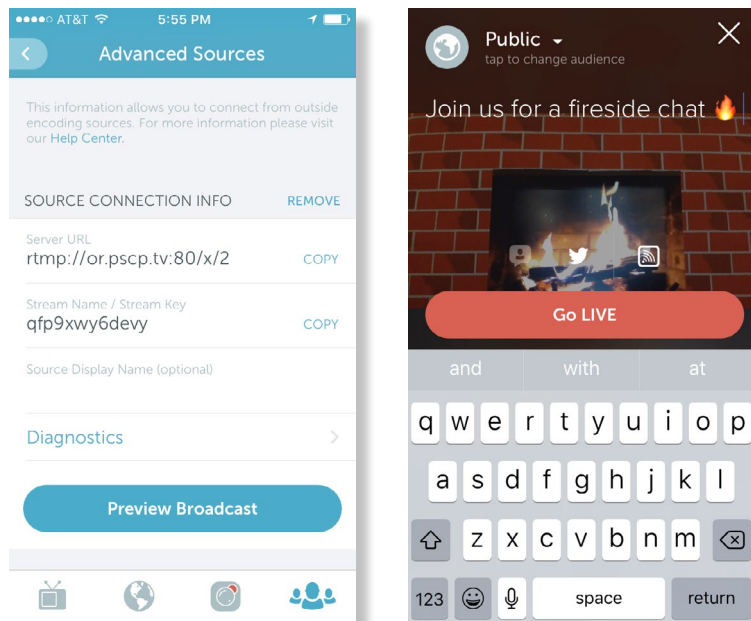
AT&T 5:55 PM

Advanced Sources

This information allows you to connect from outside encoding sources. For more information please visit our Help Center.

SOURCE CONNECTION INFO REMOVE

Server URL
rtmp://or.pscp.tv:80/x/2 COPY

Stream Name / Stream Key
qfp9xwy6devy COPY

Source Display Name (optional)

Diagnostics

Preview Broadcast

Public
tap to change audience

Join us for a fireside chat 🔥

Go LIVE

and with at

q w e r t y u i o p
a s d f g h j k l
z x c v b n m
123 space return